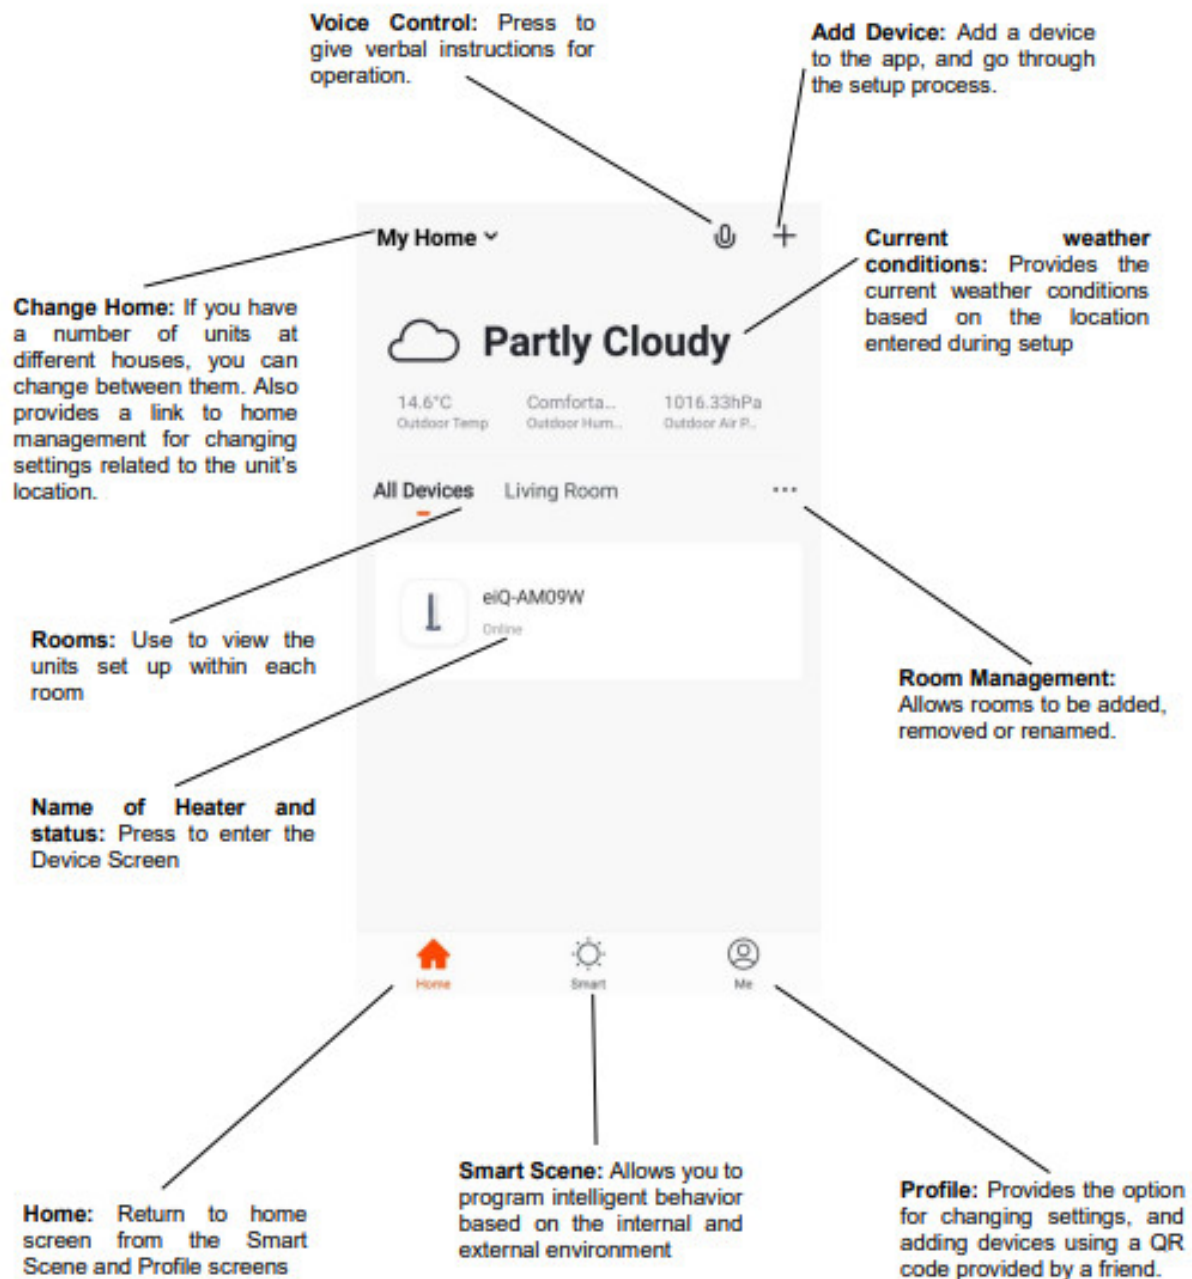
**Voice Control:** Press to give verbal instructions for operation.

**Add Device:** Add a device to the app, and go through the setup process.

My Home

**Current weather conditions:** Provides the current weather conditions based on the location entered during setup

**Change Home:** If you have a number of units at different houses, you can change between them. Also provides a link to home management for changing settings related to the unit's location.

Partly Cloudy

14.6°C
Outdoor Temp

Comforta...
Outdoor Hum...

1016.33hPa
Outdoor Air P...

All Devices

Living Room

...

eiQ-AM09W
Online

**Rooms:** Use to view the units set up within each room

**Room Management:** Allows rooms to be added, removed or renamed.

**Name of Heater and status:** Press to enter the Device Screen

Home

Smart

Me

**Home:** Return to home screen from the Smart Scene and Profile screens

**Smart Scene:** Allows you to program intelligent behavior based on the internal and external environment

**Profile:** Provides the option for changing settings, and adding devices using a QR code provided by a friend.